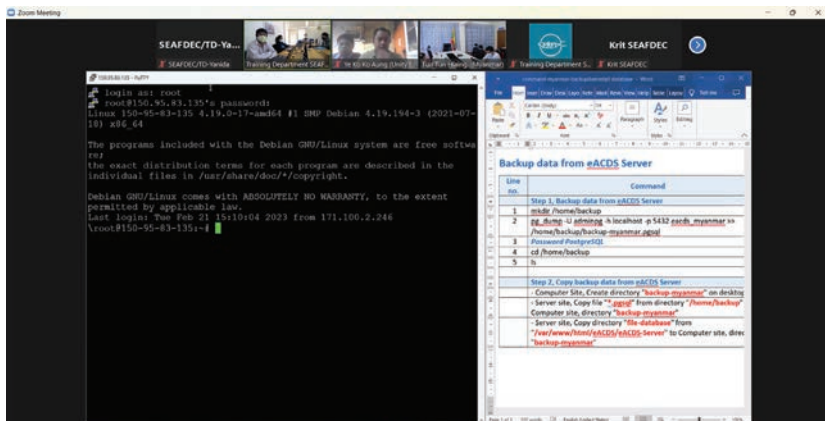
Zoom Meeting

SEAFDEC/TD-Ya...

SEAFDEC/TD-Yanida

Training Department SEAF...

Ye Ko Ko Aung (Unity)

Training Department S...

Krit SEAFDEC

Krit SEAFDEC

login as: root
root@150.95.83.135's password:
Linux 150-95-83-135 4.19.0-17-amd64 #1 SMP Debian 4.19.194-3 (2021-07-18) x86_64

The programs included with the Debian GNU/Linux system are free software;
the exact distribution terms for each program are described in the
individual files in /usr/share/doc/*/copyright.

Debian GNU/Linux comes with ABSOLUTELY NO WARRANTY, to the extent
permitted by applicable law.
Last login: Tue Feb 21 15:10:04 2023 from 171.100.2.246
root@150-95-83-135:~#

Backup data from eACDS Server

| Line no. | Command |
|---|---|
| | Step 1, Backup data from eACDS Server |
| 1 | mkdir /home/backup |
| 2 | pg_dump -U adminpg -h localhost -p 5432 eacds_myanmar >> /home/backup/backup-myanmar.pgsql |
| 3 | Password PostgreSQL |
| 4 | cd /home/backup |
| 5 | ls |
| | Step 2, Copy backup data from eACDS Server |
| | - Computer Site, Create directory "backup-myanmar" on desktop |
| | - Server site, Copy file "*.pgsql" from directory "/home/backup" Computer site, directory "backup-myanmar" |
| | - Server site, Copy directory "file-database" from "/var/www/html/eACDS/eACDS-Server" to Computer site, direc "backup-myanmar" |